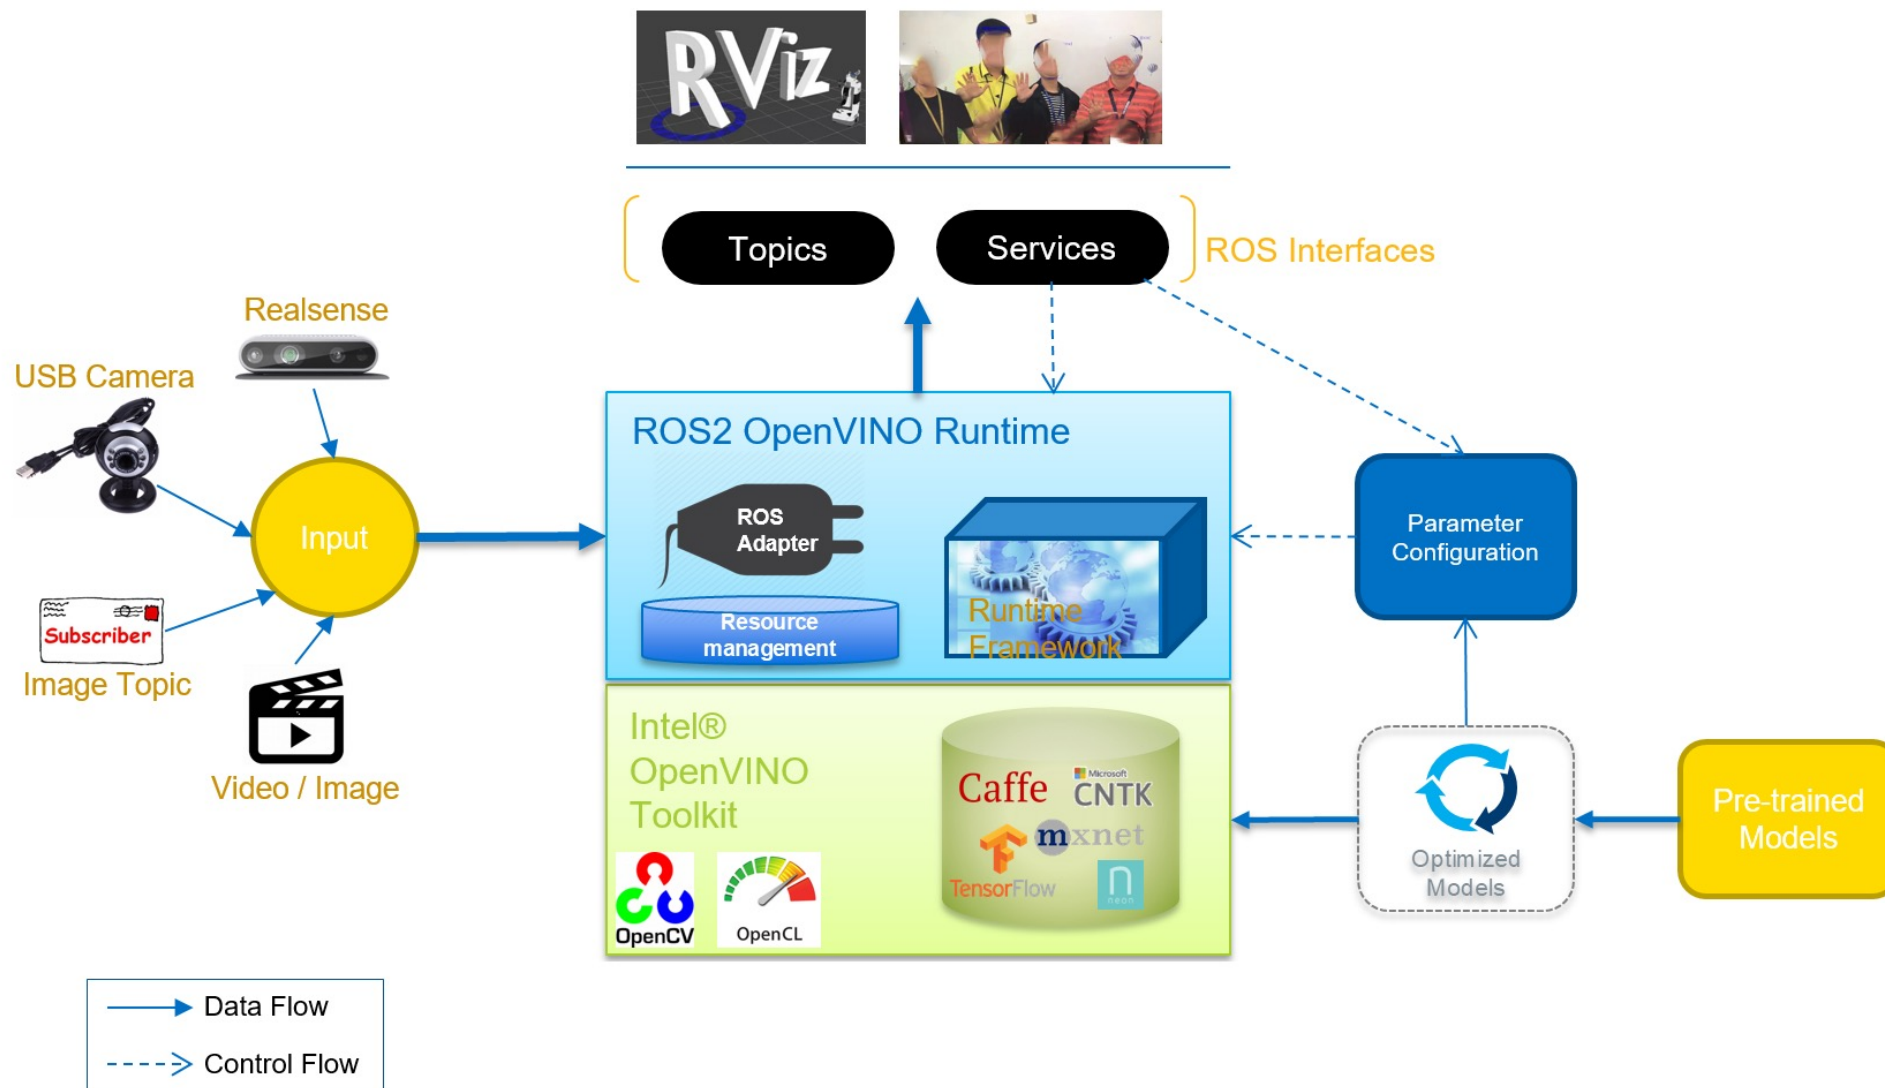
RViz

Topics

Services

ROS Interfaces

Realsense

USB Camera

Input

Subscriber

Image Topic

Video / Image

ROS2 OpenVINO Runtime

ROS Adapter

Resource management

Runtime Framework

Parameter Configuration

Intel® OpenVINO Toolkit

OpenCV

OpenCL

Caffe

Microsoft CNTK

mxnet

TensorFlow

neon

Optimized Models

Pre-trained Models

Data Flow

Control Flow